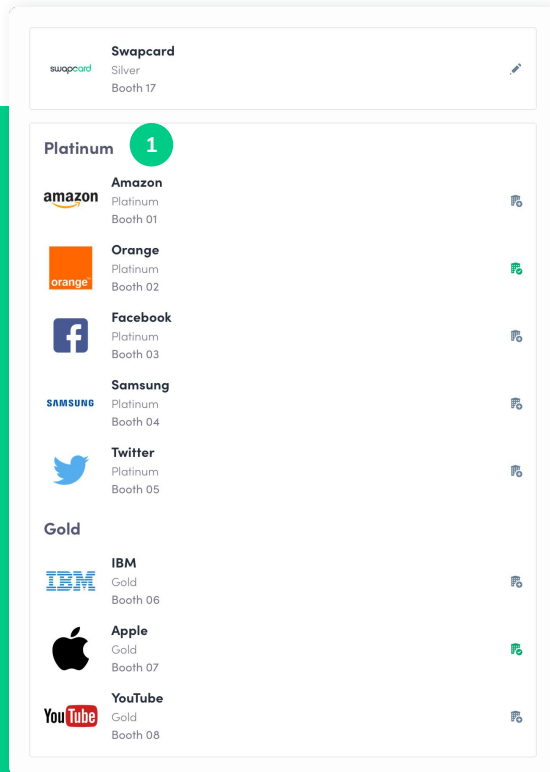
swapcard

Swapcard
Silver
Booth 17

Platinum 1

amazon

Amazon
Platinum
Booth 01

orange

Orange
Platinum
Booth 02

Facebook
Platinum
Booth 03

SAMSUNG

Samsung
Platinum
Booth 04

Twitter
Platinum
Booth 05

Gold

IBM

IBM
Gold
Booth 06

Apple
Gold
Booth 07

YouTube

YouTube
Gold
Booth 08